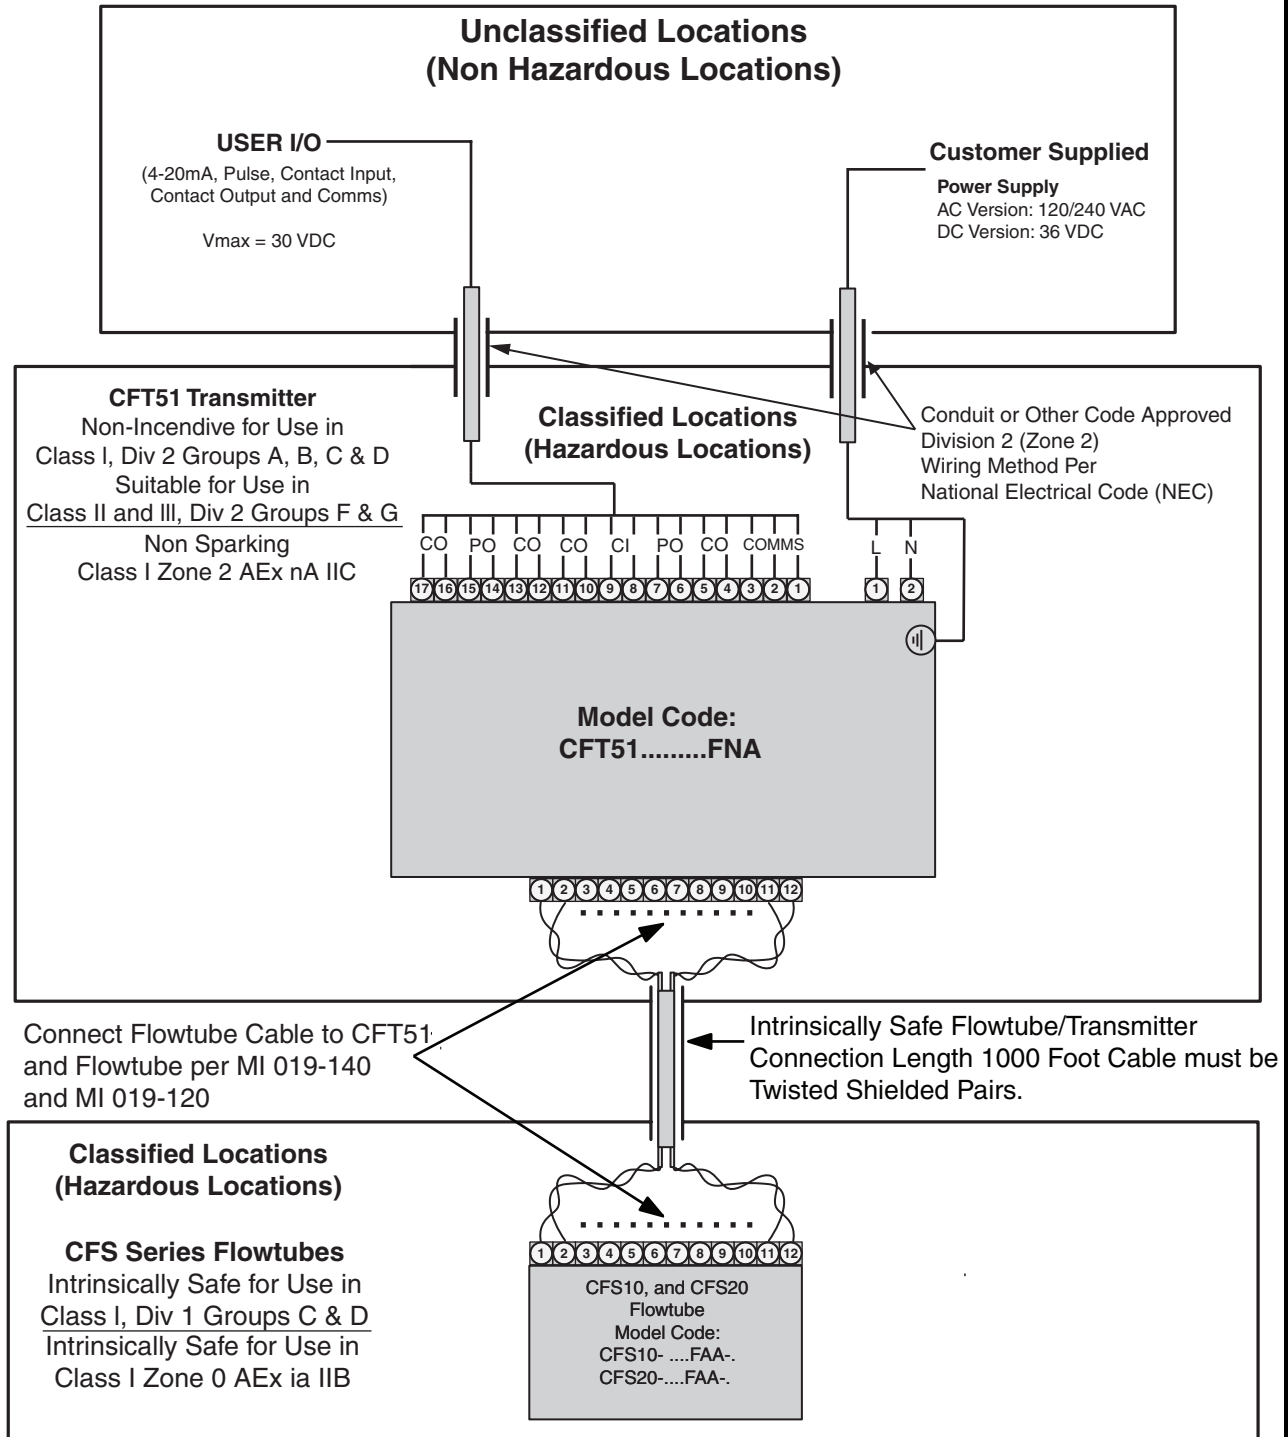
Unclassified Locations
(Non Hazardous Locations)

USER I/O
(4-20mA, Pulse, Contact Input, Contact Output and Comms)

Vmax = 30 VDC

Customer Supplied
Power Supply
AC Version: 120/240 VAC
DC Version: 36 VDC

CFT51 Transmitter
Non-Incendive for Use in
Class I, Div 2 Groups A, B, C & D
Suitable for Use in
Class II and III, Div 2 Groups F & G
Non Sparking
Class I Zone 2 AEx nA IIC

Classified Locations
(Hazardous Locations)

Conduit or Other Code Approved
Division 2 (Zone 2)
Wiring Method Per
National Electrical Code (NEC)

CO PO CO CO CI PO CO COMMS L N

17 16 15 14 13 12 11 10 9 8 7 6 5 4 3 2 1 1 2

Model Code:
CFT51.........FNA

1 2 3 4 5 6 7 8 9 10 11 12

Connect Flowtube Cable to CFT51 and Flowtube per MI 019-140 and MI 019-120

Intrinsically Safe Flowtube/Transmitter Connection Length 1000 Foot Cable must be Twisted Shielded Pairs.

Classified Locations
(Hazardous Locations)

CFS Series Flowtubes
Intrinsically Safe for Use in
Class I, Div 1 Groups C & D
Intrinsically Safe for Use in
Class I Zone 0 AEx ia IIB

1 2 3 4 5 6 7 8 9 10 11 12

CFS10, and CFS20
Flowtube
Model Code:
CFS10- ....FAA-.
CFS20-....FAA-.